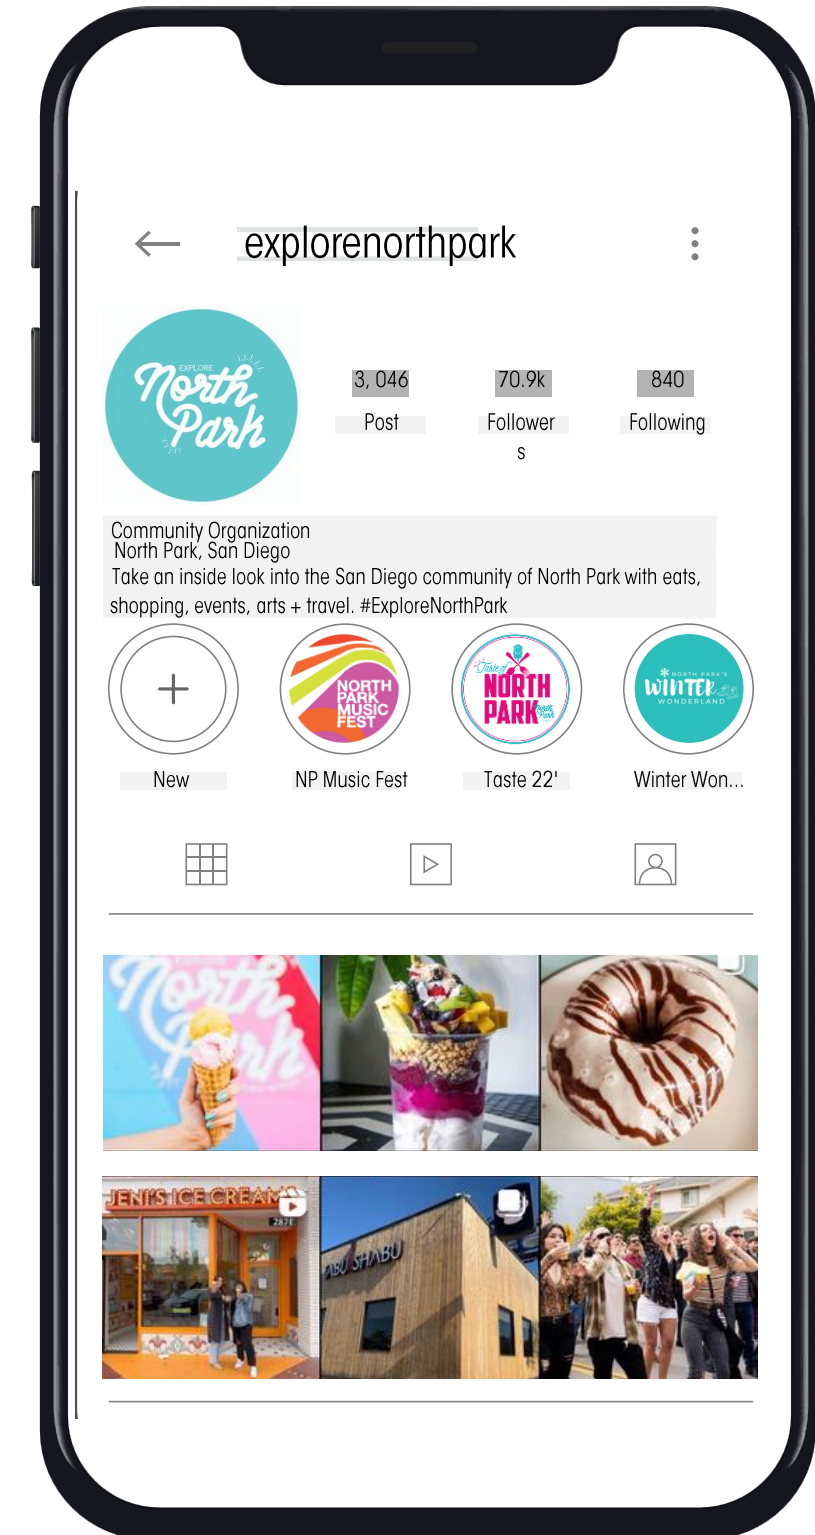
explorenorthpark

EXPLORE North Park

3, 046
Post

70.9k
Follower s

840
Following

Community Organization
North Park, San Diego
Take an inside look into the San Diego community of North Park with eats, shopping, events, arts + travel. #ExploreNorthPark

NORTH PARK MUSIC FEST

Taste of NORTH PARK

NORTH PARK'S WINTER WONDERLAND

New

NP Music Fest

Taste 22'

Winter Won...

JENI'S ICE CREAMS

2871

SHABU SHABU